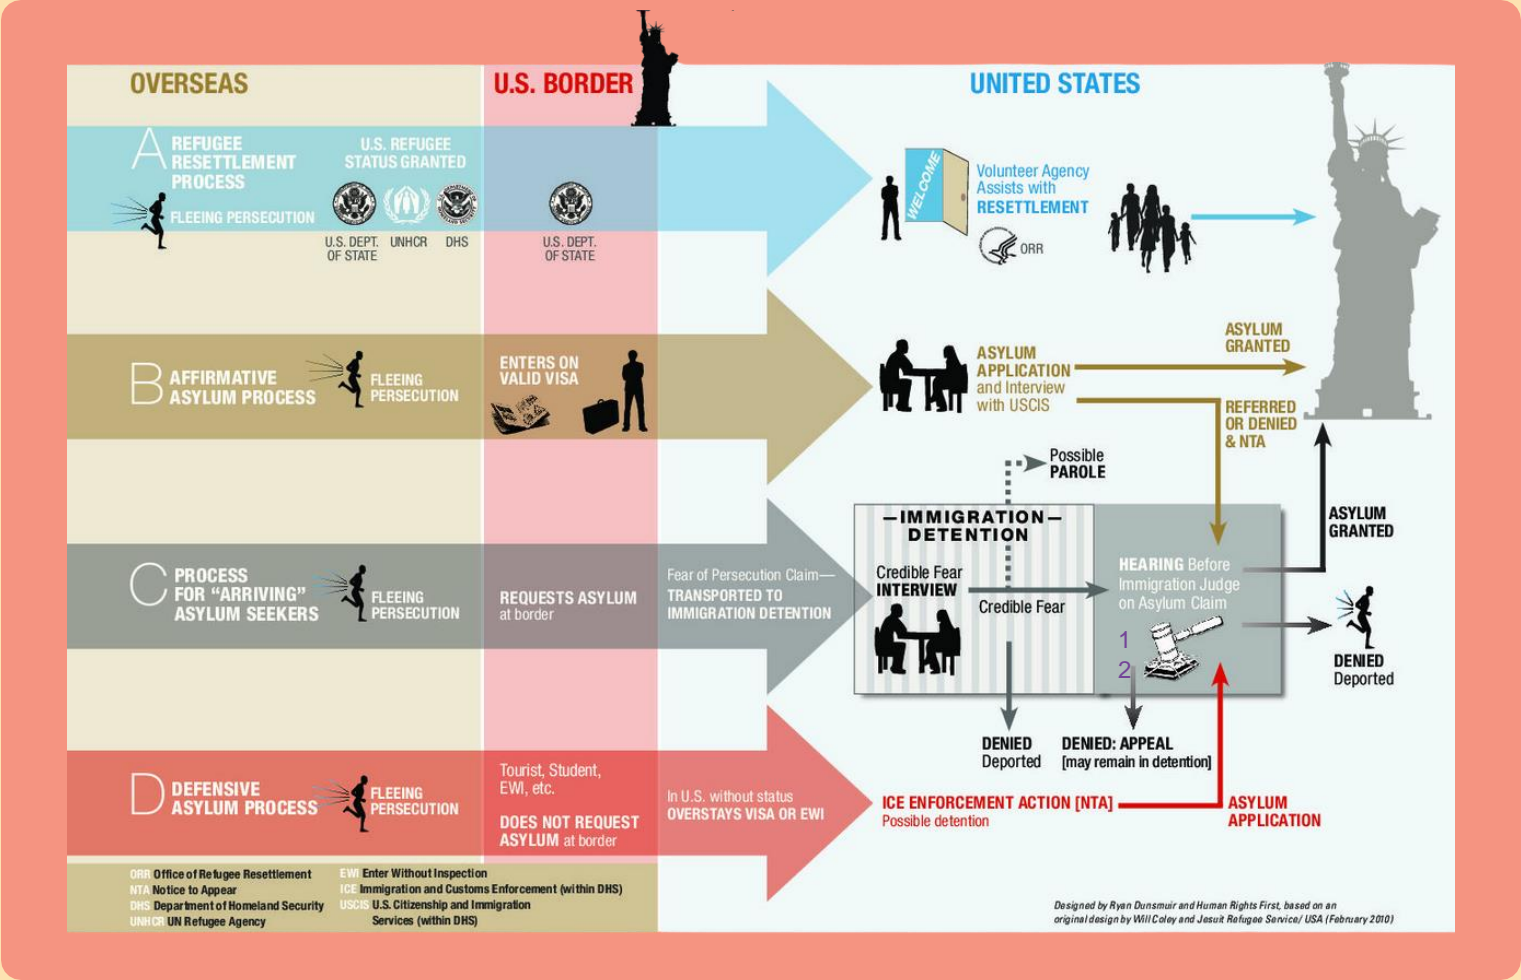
OVERSEAS

U.S. BORDER

UNITED STATES

A REFUGEE RESETTLEMENT PROCESS

FLEEING PERSECUTION

U.S. REFUGEE STATUS GRANTED

U.S. DEPT. OF STATE

UNHCR

DHS

U.S. DEPT. OF STATE

WELCOME

Volunteer Agency Assists with RESETTLEMENT

ORR

B AFFIRMATIVE ASYLUM PROCESS

FLEEING PERSECUTION

ENTERS ON VALID VISA

ASYLUM APPLICATION and Interview with USCIS

ASYLUM GRANTED

REFERRED OR DENIED & NTA

Possible PAROLE

C PROCESS FOR "ARRIVING" ASYLUM SEEKERS

FLEEING PERSECUTION

REQUESTS ASYLUM at border

Fear of Persecution Claim— TRANSPORTED TO IMMIGRATION DETENTION

—IMMIGRATION— DETENTION

Credible Fear INTERVIEW

Credible Fear

HEARING Before Immigration Judge on Asylum Claim

1

2

ASYLUM GRANTED

DENIED Deported

DENIED Deported

DENIED: APPEAL [may remain in detention]

D DEFENSIVE ASYLUM PROCESS

FLEEING PERSECUTION

Tourist, Student, EWI, etc.

DOES NOT REQUEST ASYLUM at border

In U.S. without status OVERSTAYS VISA OR EWI

ICE ENFORCEMENT ACTION [NTA] Possible detention

ASYLUM APPLICATION

ORR Office of Refugee Resettlement
NTA Notice to Appear
DHS Department of Homeland Security
UNHCR UN Refugee Agency
EWI Enter Without Inspection
ICE Immigration and Customs Enforcement (within DHS)
USCIS U.S. Citizenship and Immigration Services (within DHS)

Designed by Ryan Dunsmuir and Human Rights First, based on an original design by Will Coley and Jesuit Refugee Service/ USA (February 2010)